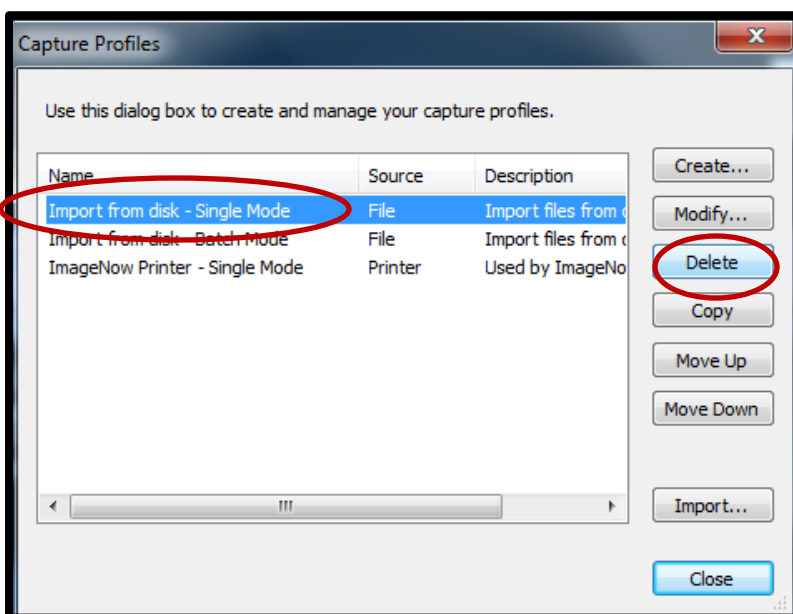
Capture Profiles

Use this dialog box to create and manage your capture profiles.

| Name | Source | Description |
|---|---|---|
| Import from disk - Single Mode | File | Import files from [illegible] |
| Import from disk - Batch Mode | File | Import files from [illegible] |
| ImageNow Printer - Single Mode | Printer | Used by ImageNo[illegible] |

Create...

Modify...

Delete

Copy

Move Up

Move Down

Import...

Close